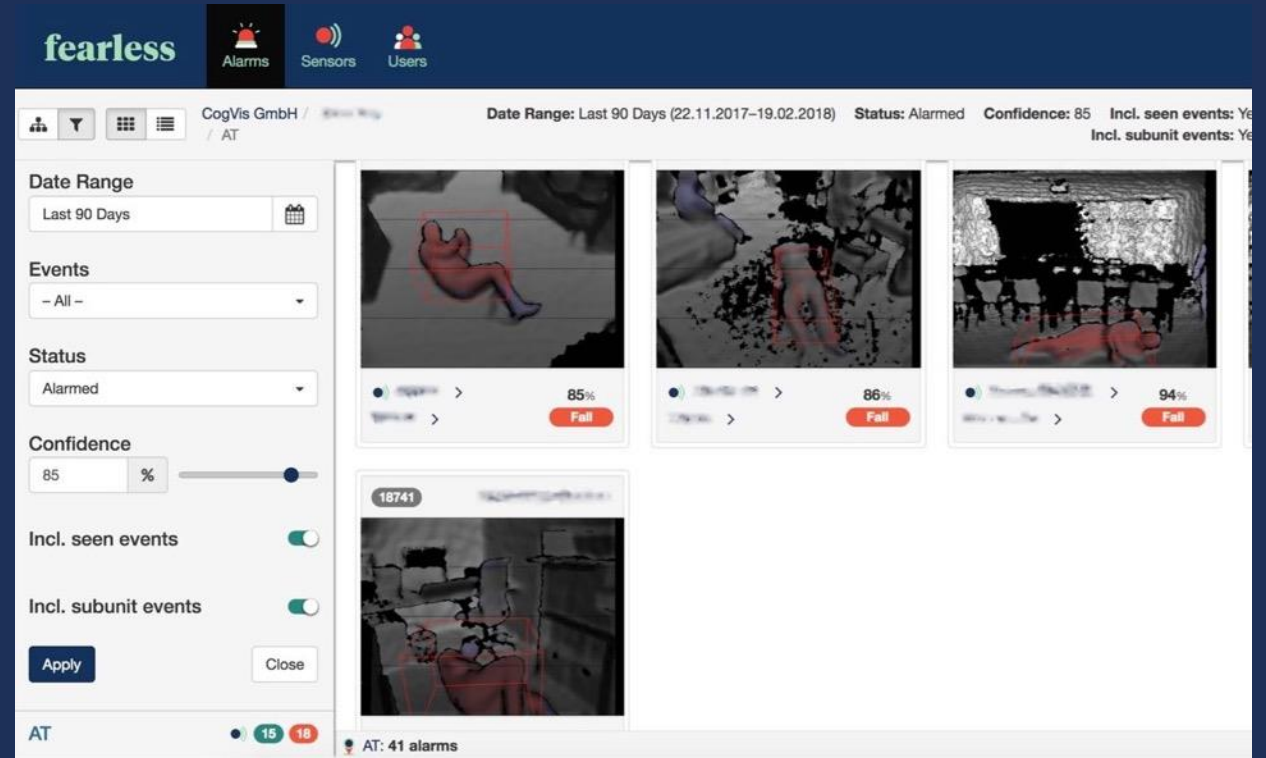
fearless Alarms Sensors Users

CogVis GmbH / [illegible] / AT

Date Range: Last 90 Days (22.11.2017–19.02.2018) Status: Alarmed Confidence: 85 Incl. seen events: Ye Incl. subunit events: Ye

Date Range
Last 90 Days

Events
– All –

Status
Alarmed

Confidence
85 %

Incl. seen events

Incl. subunit events

Apply
Close

AT 15 18

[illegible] >
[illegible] >
85%
Fall

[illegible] >
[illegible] >
86%
Fall

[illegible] >
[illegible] >
94%
Fall

18741 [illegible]

AT: 41 alarms